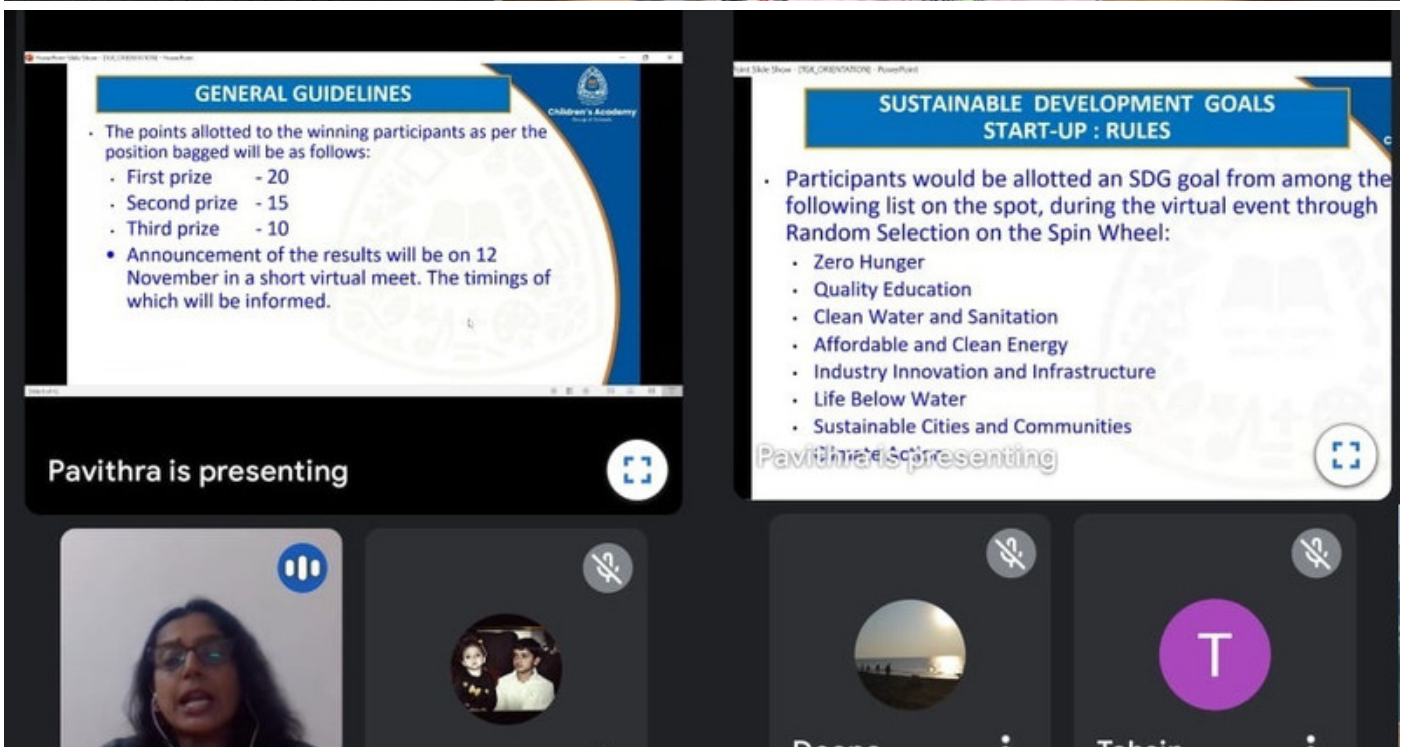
GENERAL GUIDELINES

Children's Academy

- The points allotted to the winning participants as per the position bagged will be as follows:
  - First prize - 20
  - Second prize - 15
  - Third prize - 10
  - Announcement of the results will be on 12 November in a short virtual meet. The timings of which will be informed.

Pavithra is presenting

SUSTAINABLE DEVELOPMENT GOALS
START-UP : RULES

- Participants would be allotted an SDG goal from among the following list on the spot, during the virtual event through Random Selection on the Spin Wheel:
  - Zero Hunger
  - Quality Education
  - Clean Water and Sanitation
  - Affordable and Clean Energy
  - Industry Innovation and Infrastructure
  - Life Below Water
  - Sustainable Cities and Communities
  - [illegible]

Pavithra is presenting

T